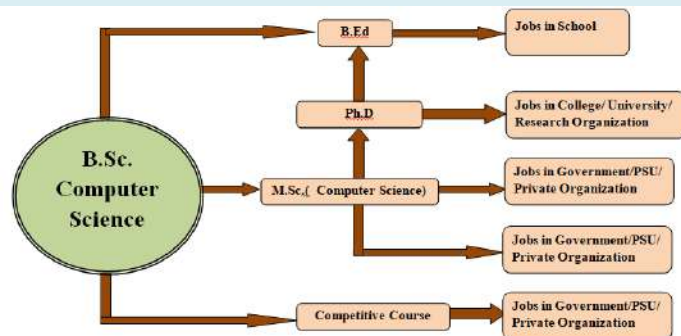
B.Sc. Computer Science

B.Ed

Jobs in School

Ph.D

Jobs in College/ University/ Research Organization

M.Sc.( Computer Science)

Jobs in Government/PSU/ Private Organization

Jobs in Government/PSU/ Private Organization

Competitive Course

Jobs in Government/PSU/ Private Organization